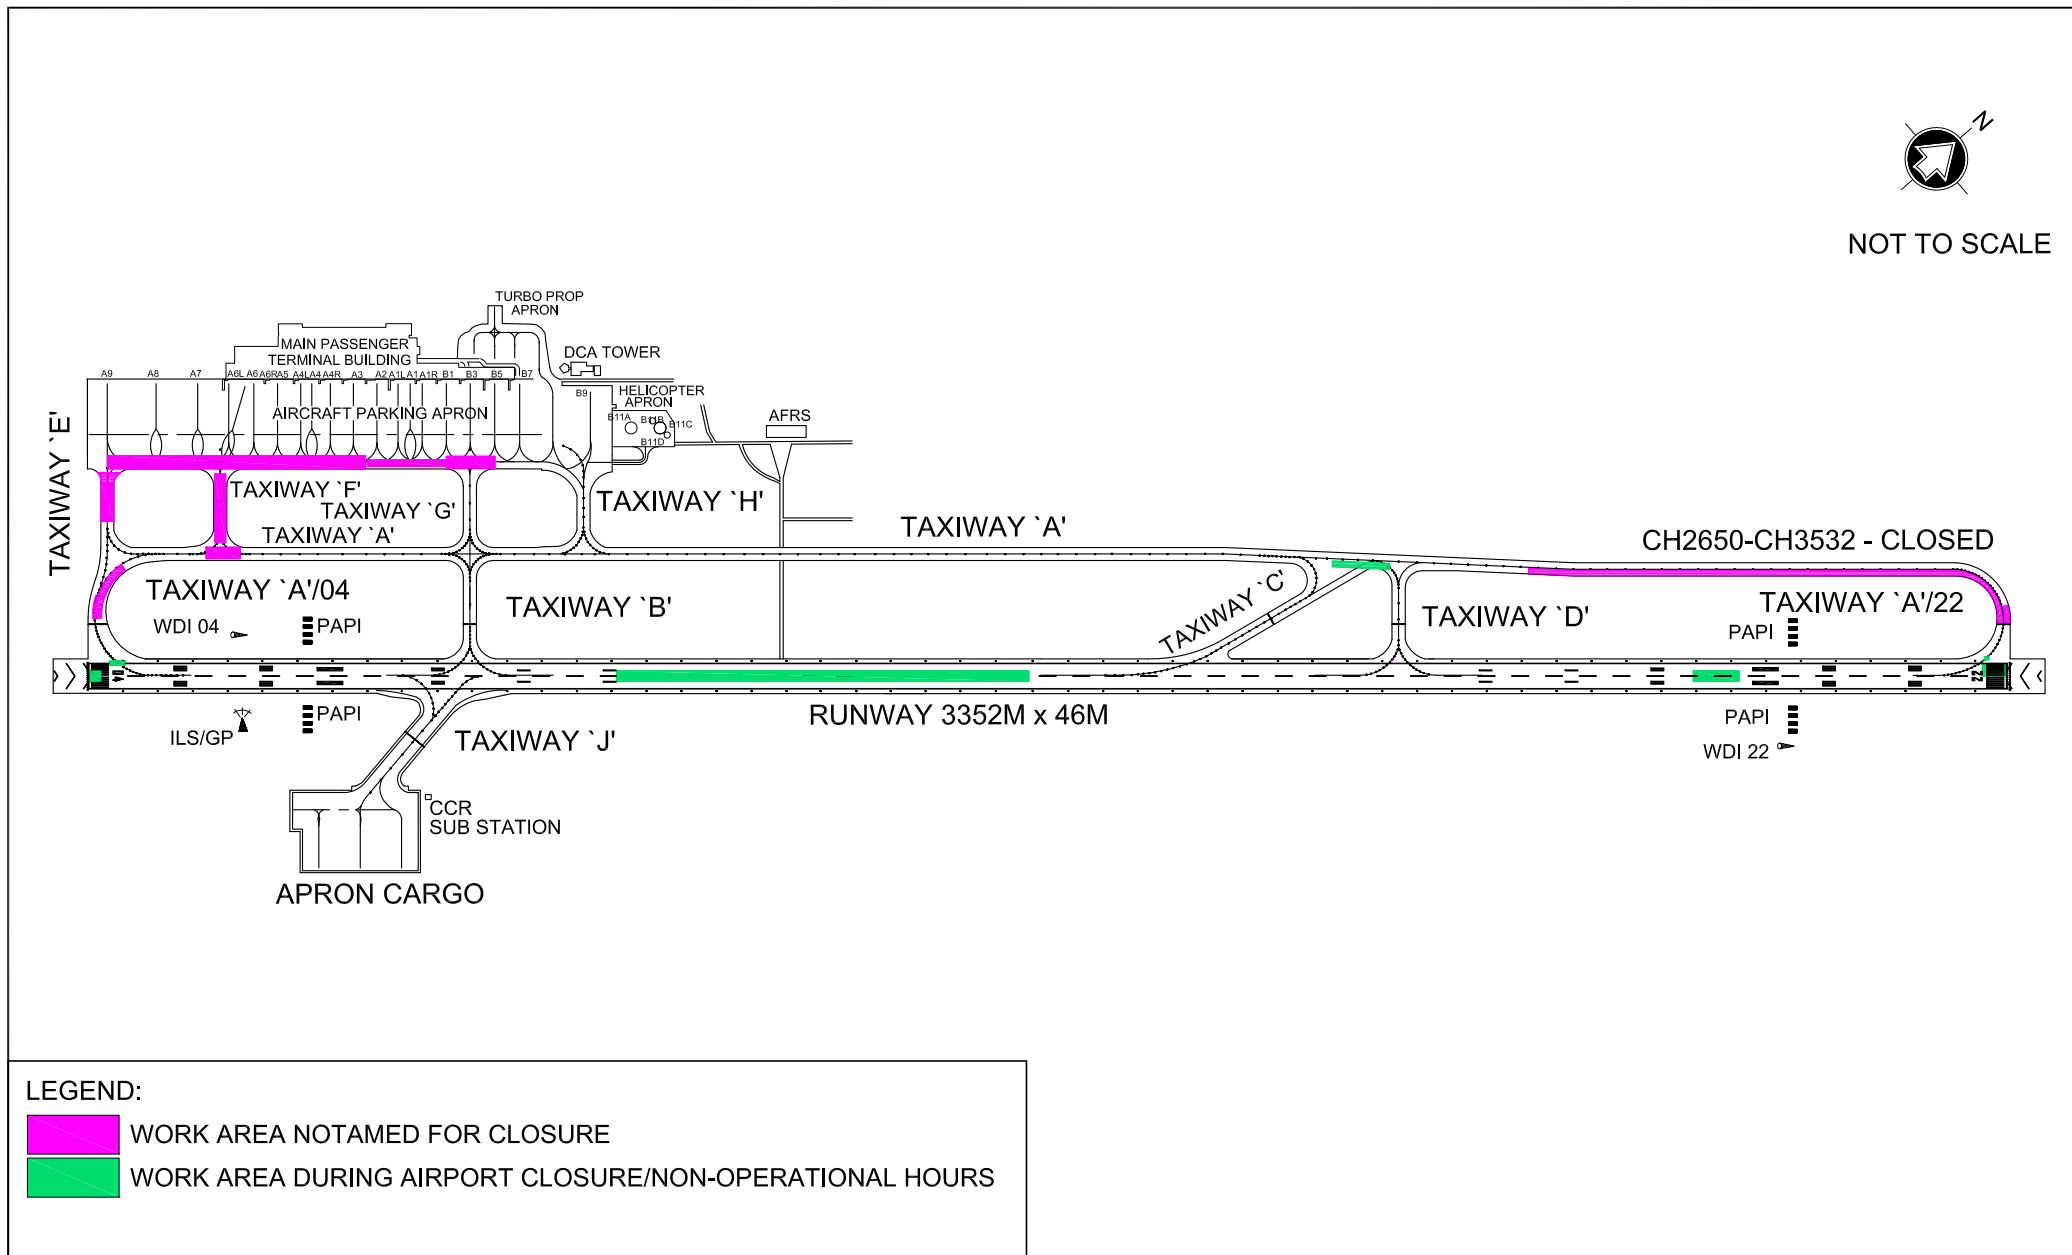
N

NOT TO SCALE

TURBO PROP APRON

MAIN PASSENGER TERMINAL BUILDING

DCA TOWER

HELICOPTER APRON

A9 A8 A7 A6L A6 A6R A5 A4L A4 A4R A3 A2 A1L A1 A1R B1 B3 B5 B7 B9

B11A B11B B11C B11D

AIRCRAFT PARKING APRON

AFRS

TAXIWAY `E'

TAXIWAY `F'

TAXIWAY `G'

TAXIWAY `A'

TAXIWAY `H'

TAXIWAY `A'

CH2650-CH3532 - CLOSED

TAXIWAY `A'/04

TAXIWAY `B'

TAXIWAY `C'

TAXIWAY `D'

TAXIWAY `A'/22

WDI 04

PAPI

PAPI

04

22

PAPI

ILS/GP

TAXIWAY `J'

RUNWAY 3352M x 46M

PAPI

WDI 22

CCR SUB STATION

APRON CARGO

LEGEND:

WORK AREA NOTAMED FOR CLOSURE

WORK AREA DURING AIRPORT CLOSURE/NON-OPERATIONAL HOURS